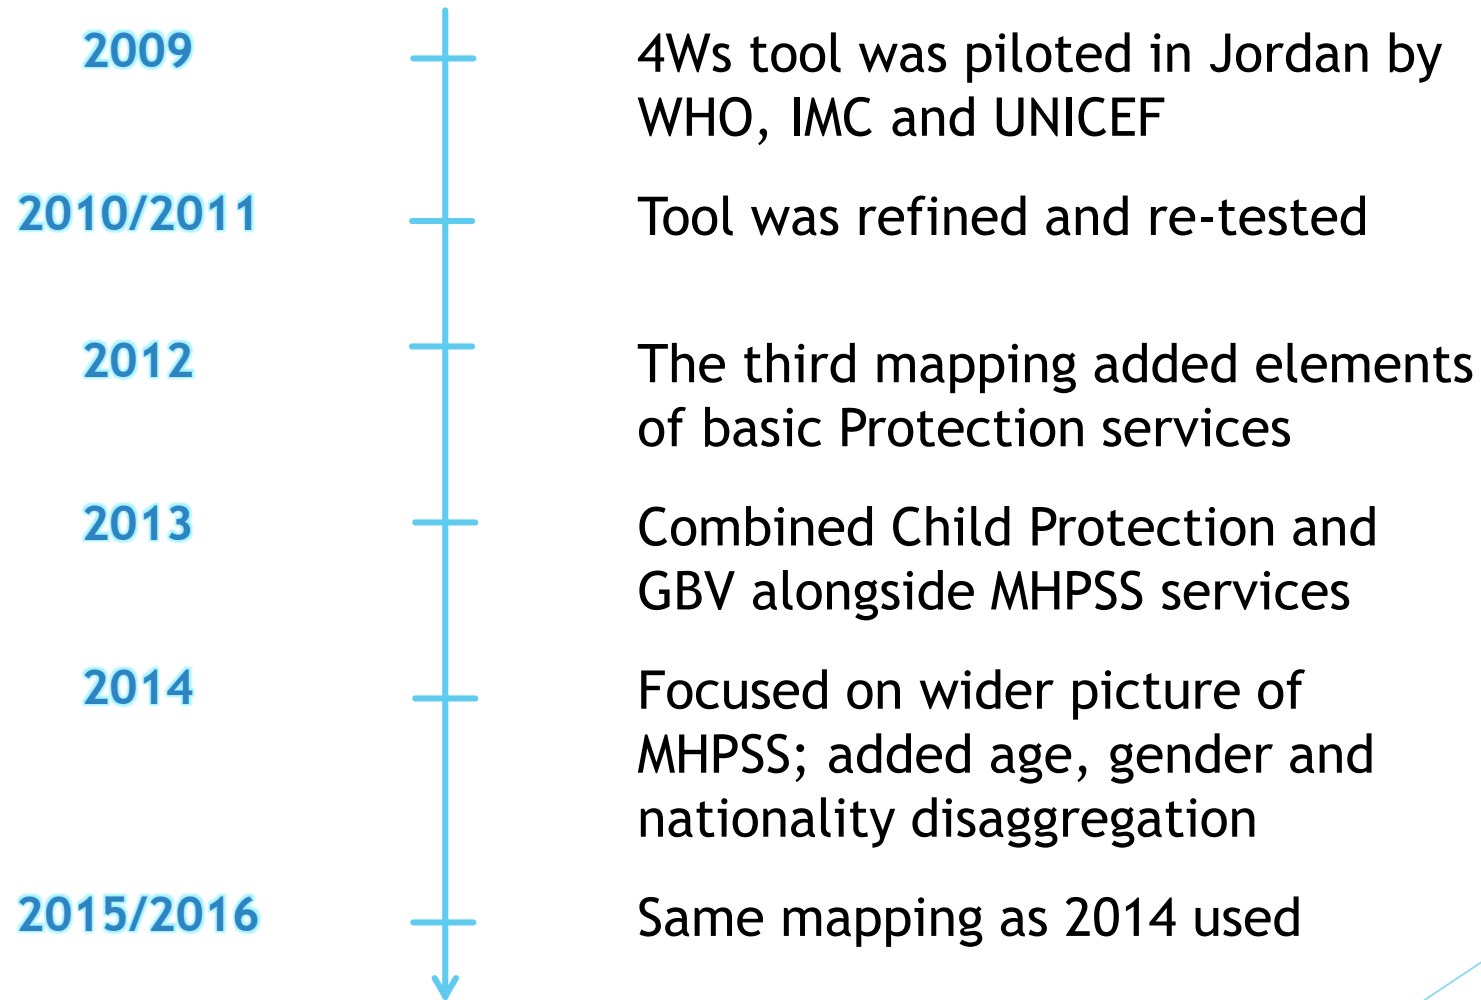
2009

4Ws tool was piloted in Jordan by WHO, IMC and UNICEF

2010/2011

Tool was refined and re-tested

2012

The third mapping added elements of basic Protection services

2013

Combined Child Protection and GBV alongside MHPSS services

2014

Focused on wider picture of MHPSS; added age, gender and nationality disaggregation

2015/2016

Same mapping as 2014 used